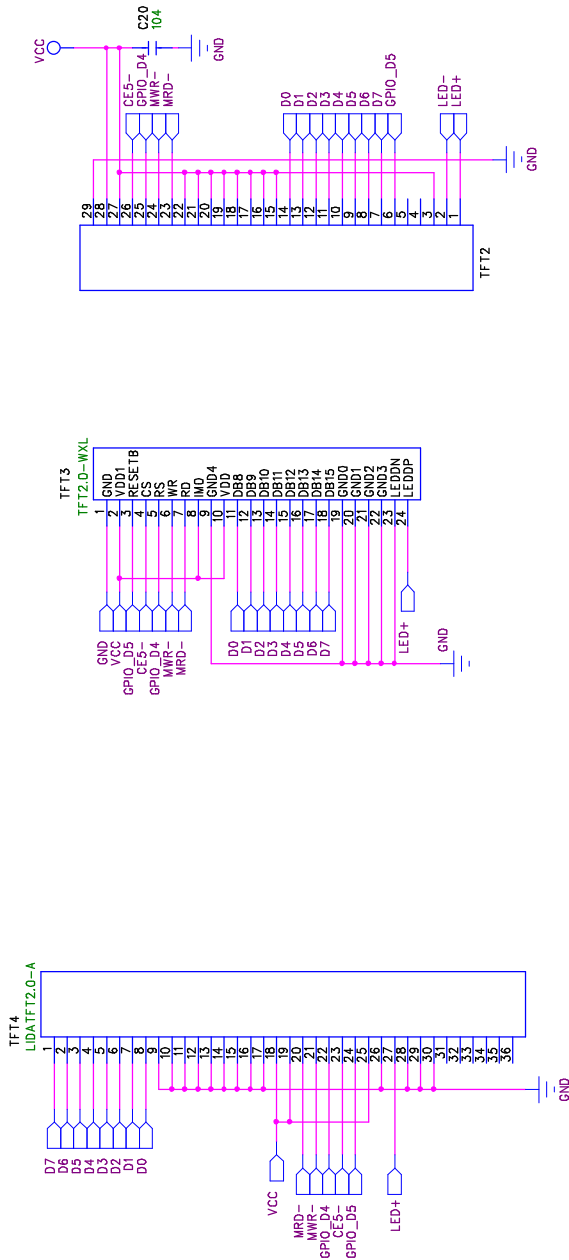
VCC
C20
104
GND
CE5-
GPIO_D4
MWR-
MRD-
D0
D1
D2
D3
D4
D5
D6
D7
GPIO_D5
LED-
LED+
GND
29
28
27
26
25
24
23
22
21
20
19
18
17
16
15
14
13
12
11
10
9
8
7
6
5
4
3
2
1
TFT2

TFT3
TFT2.0-WXL
1 GND
2 VDD1
3 RESETB
4 CS
5 RS
6 WR
7 RD
8 IMO
9 GND4
10 VDD
11 DB8
12 DB9
13 DB10
14 DB11
15 DB12
16 DB13
17 DB14
18 DB15
19 GND0
20 GND1
21 GND2
22 GND3
23 LEDDN
24 LEDDP
GND
VCC
GPIO_D5
CE5-
GPIO_D4
MWR-
MRD-
D0
D1
D2
D3
D4
D5
D6
D7
LED+
GND

TFT4
LIDATFT2.0-A
1
2
3
4
5
6
7
8
9
10
11
12
13
14
15
16
17
18
19
20
21
22
23
24
25
26
27
28
29
30
31
32
33
34
35
36
GND
D7
D6
D5
D4
D3
D2
D1
D0
VCC
MRD-
MWR-
GPIO_D4
CE5-
GPIO_D5
LED+